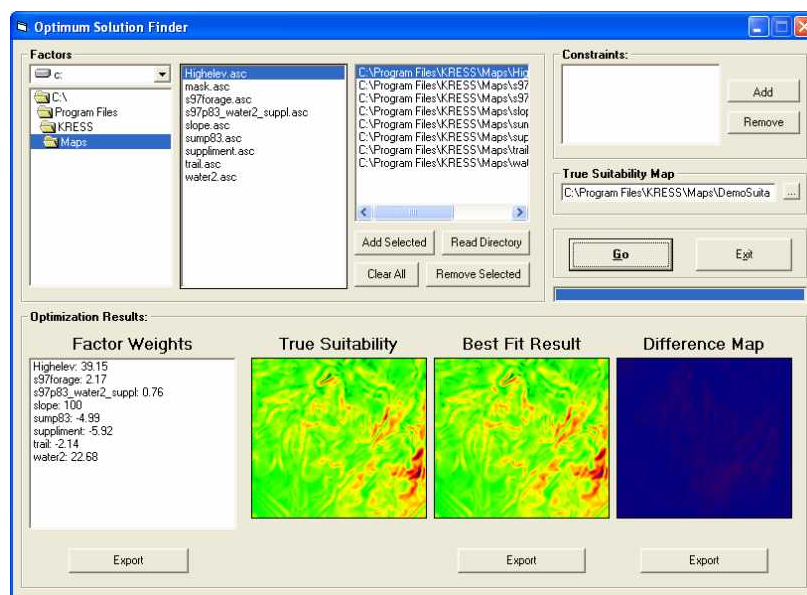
Optimum Solution Finder

Factors

c:

C:\
Program Files
KRESS
Maps

Highelev.asc
mask.asc
s97forage.asc
s97p83_water2_suppl.asc
slope.asc
sump83.asc
suppliment.asc
trail.asc
water2.asc

C:\Program Files\KRESS\Maps\Hig
C:\Program Files\KRESS\Maps\s97
C:\Program Files\KRESS\Maps\s97
C:\Program Files\KRESS\Maps\slo
C:\Program Files\KRESS\Maps\sun
C:\Program Files\KRESS\Maps\sup
C:\Program Files\KRESS\Maps\trail
C:\Program Files\KRESS\Maps\wat

Add Selected
Read Directory
Clear All
Remove Selected

Constraints:

Add
Remove

True Suitability Map
C:\Program Files\KRESS\Maps\DemoSuita
...

Go
Exit

Optimization Results:

Factor Weights
Highelev: 39.15
s97forage: 2.17
s97p83_water2_suppl: 0.76
slope: 100
sump83: -4.99
suppliment: -5.92
trail: -2.14
water2: 22.68

True Suitability

Best Fit Result

Difference Map

Export
Export
Export